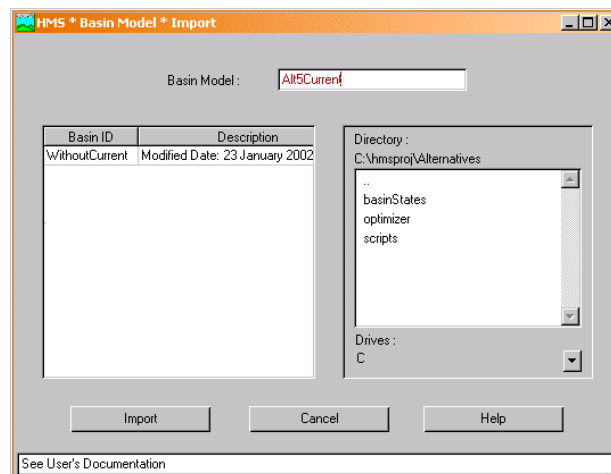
HMS * Basin Model * Import

Basin Model : Alt5Current

| Basin ID | Description |
|---|---|
| WithoutCurrent | Modified Date: 23 January 2002 |

Directory :
C:\hmsproj\Alternatives

..
basinStates
optimizer
scripts

Drives :
C

Import Cancel Help

See User's Documentation